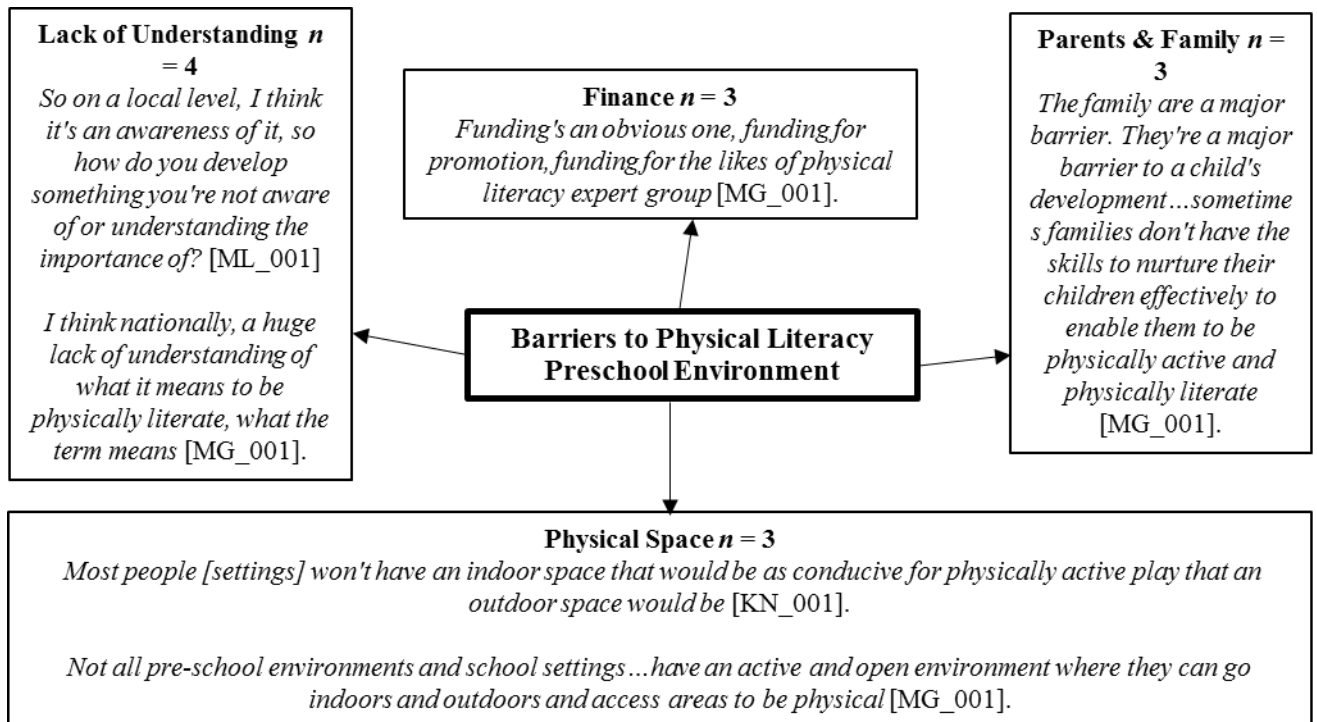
**Lack of Understanding $n = 4$**
*So on a local level, I think it's an awareness of it, so how do you develop something you're not aware of or understanding the importance of?* [ML_001]

*I think nationally, a huge lack of understanding of what it means to be physically literate, what the term means* [MG_001].

**Finance $n = 3$**
*Funding's an obvious one, funding for promotion, funding for the likes of physical literacy expert group* [MG_001].

**Parents & Family $n = 3$**
*The family are a major barrier. They're a major barrier to a child's development…sometimes families don't have the skills to nurture their children effectively to enable them to be physically active and physically literate* [MG_001].

**Barriers to Physical Literacy Preschool Environment**

**Physical Space $n = 3$**
*Most people [settings] won't have an indoor space that would be as conducive for physically active play that an outdoor space would be* [KN_001].

*Not all pre-school environments and school settings…have an active and open environment where they can go indoors and outdoors and access areas to be physical* [MG_001].